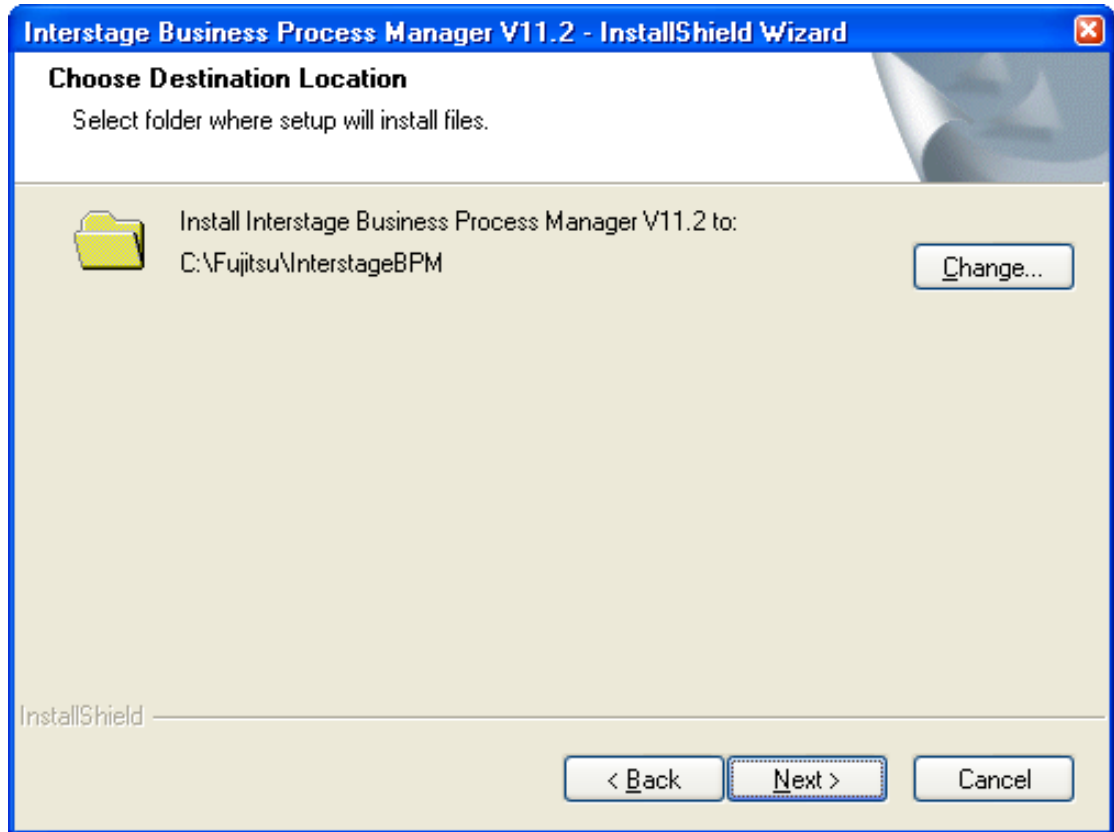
Interstage Business Process Manager V11.2 - InstallShield Wizard

Choose Destination Location

Select folder where setup will install files.

Install Interstage Business Process Manager V11.2 to:
C:\Fujitsu\InterstageBPM

Change...

InstallShield

< Back
Next >
Cancel